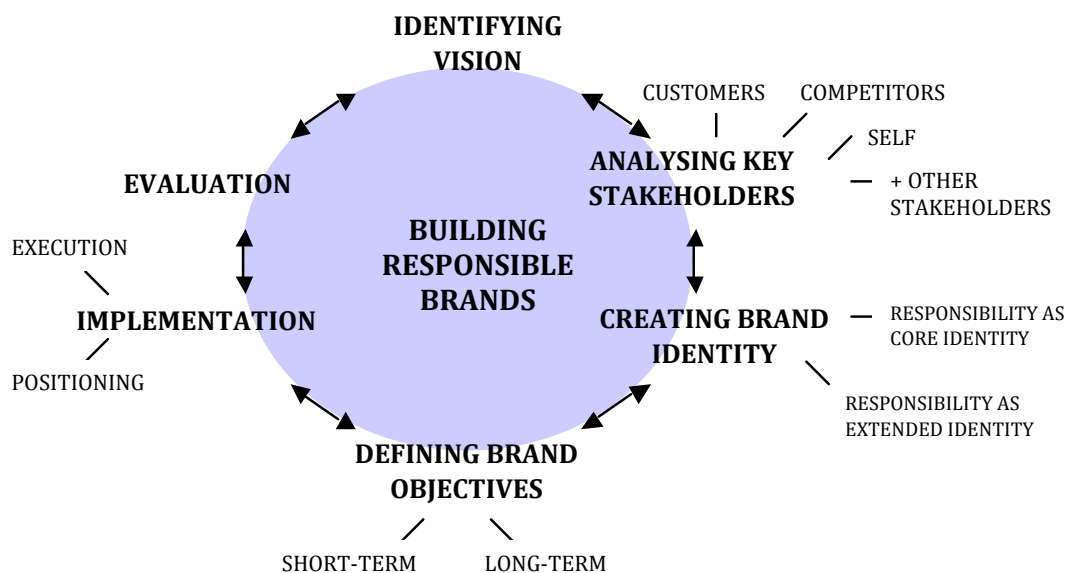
IDENTIFYING VISION

CUSTOMERS

COMPETITORS

SELF

ANALYSING KEY STAKEHOLDERS

+ OTHER STAKEHOLDERS

EVALUATION

BUILDING RESPONSIBLE BRANDS

EXECUTION

IMPLEMENTATION

POSITIONING

CREATING BRAND IDENTITY

RESPONSIBILITY AS CORE IDENTITY

RESPONSIBILITY AS EXTENDED IDENTITY

DEFINING BRAND OBJECTIVES

SHORT-TERM

LONG-TERM